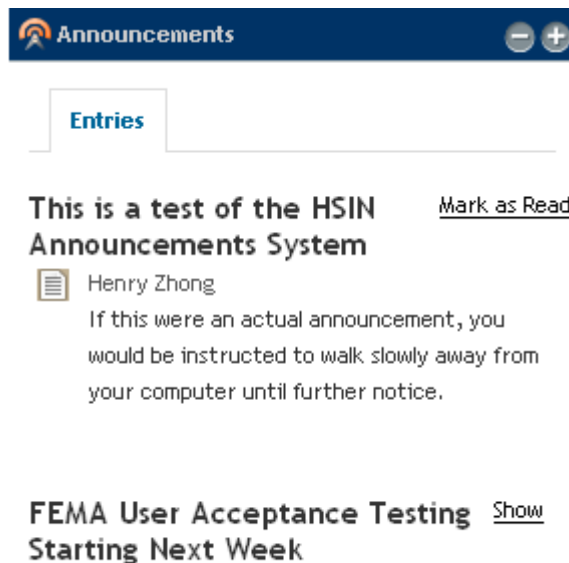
Announcements

Entries

This is a test of the HSIN Announcements System

Mark as Read

Henry Zhong

If this were an actual announcement, you would be instructed to walk slowly away from your computer until further notice.

FEMA User Acceptance Testing Starting Next Week

Show